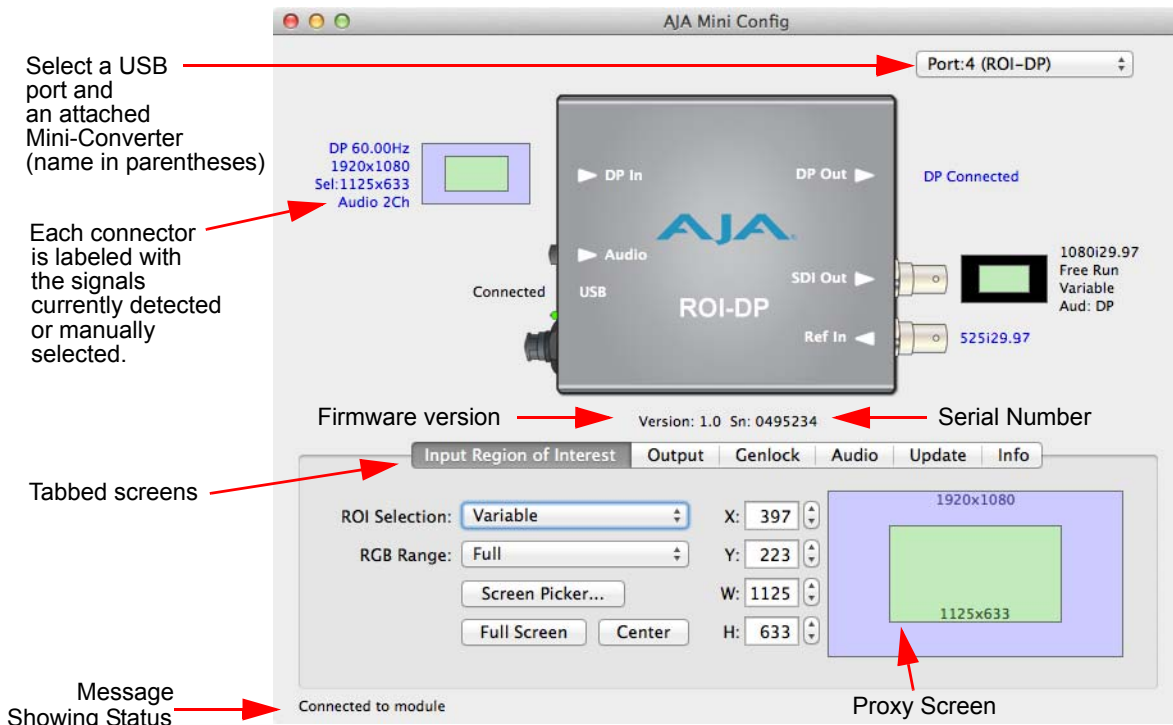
AJA Mini Config

Select a USB port and an attached Mini-Converter (name in parentheses)

Port:4 (ROI–DP)

DP 60.00Hz
1920x1080
Sel:1125x633
Audio 2Ch

Each connector is labeled with the signals currently detected or manually selected.

DP In
DP Out
DP Connected
AJA
Audio
Connected
USB
SDI Out
ROI-DP
Ref In

1080i29.97
Free Run
Variable
Aud: DP

525i29.97

Firmware version
Version: 1.0 Sn: 0495234
Serial Number

Input Region of Interest | Output | Genlock | Audio | Update | Info

Tabbed screens

ROI Selection: Variable
RGB Range: Full
Screen Picker...
Full Screen
Center

X: 397
Y: 223
W: 1125
H: 633

1920x1080
1125x633

Message Showing Status
Connected to module

Proxy Screen